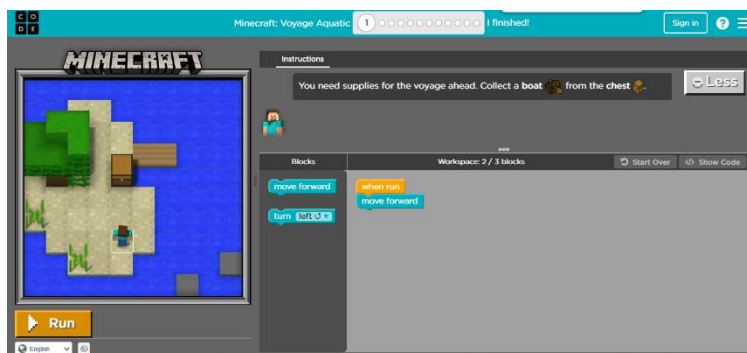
C O
D E

Minecraft: Voyage Aquatic 1 I finished!

Sign in ?

MINECRAFT

Instructions

You need supplies for the voyage ahead. Collect a boat from the chest.

Less

Blocks

Workspace: 2 / 3 blocks

Start Over

Show Code

move forward

turn left ↺

when run

move forward

Run

English